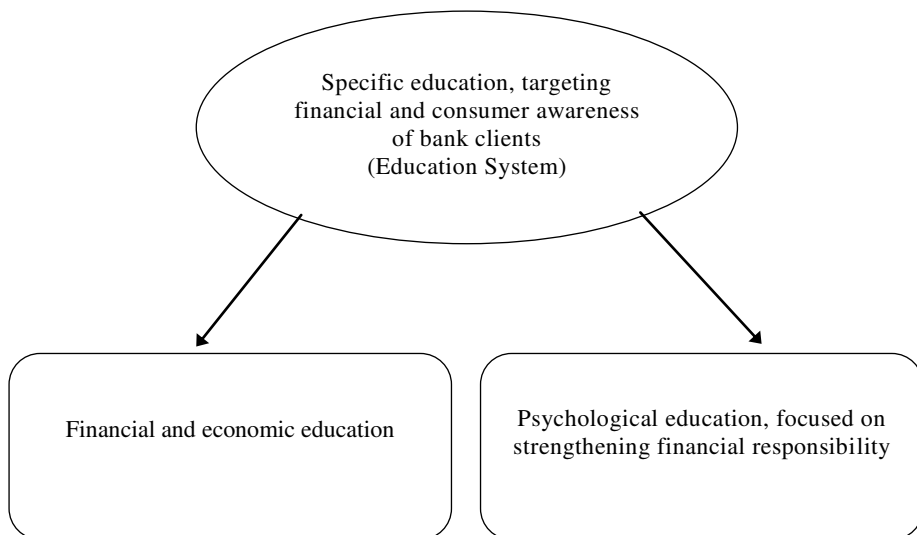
Specific education, targeting financial and consumer awareness of bank clients (Education System)

Financial and economic education

Psychological education, focused on strengthening financial responsibility